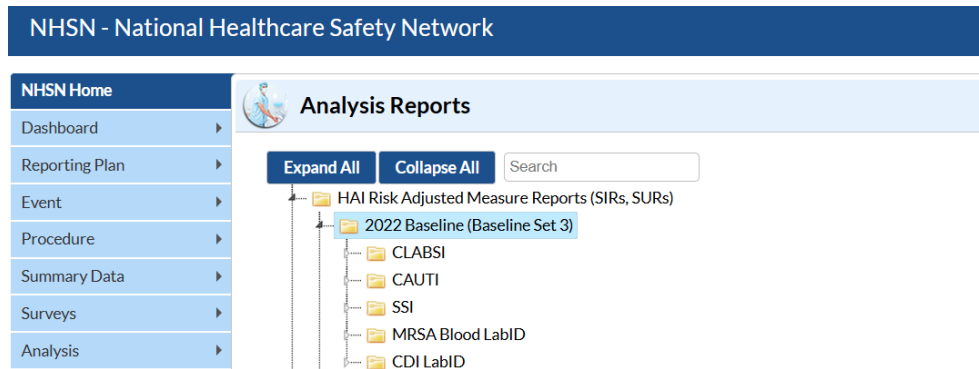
NHSN - National Healthcare Safety Network

NHSN Home
Dashboard
Reporting Plan
Event
Procedure
Summary Data
Surveys
Analysis

Analysis Reports

Expand All
Collapse All
Search

HAI Risk Adjusted Measure Reports (SIRs, SURs)
2022 Baseline (Baseline Set 3)
CLABSI
CAUTI
SSI
MRSA Blood LabID
CDI LabID